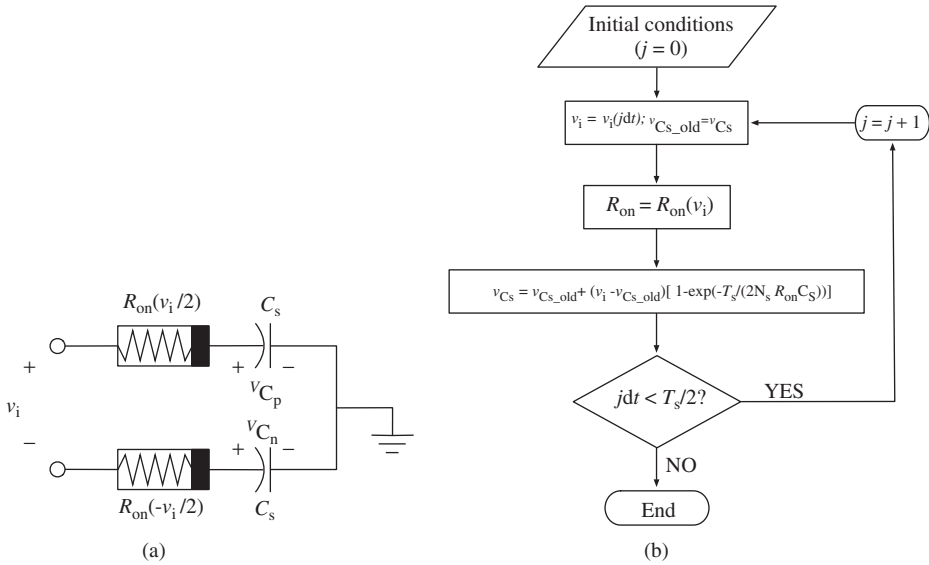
$R_{on}(v_i/2)$

$C_s$

+

+ −

$v_{C_p}$

$v_i$

$v_{C_n}$

−

+ −

$R_{on}(-v_i/2)$

$C_s$

(a)

Initial conditions
$(j = 0)$

$v_i = v_i(jdt)$; $v_{Cs\_old} = v_{Cs}$

$j = j + 1$

$R_{on} = R_{on}(v_i)$

$v_{Cs} = v_{Cs\_old} + (v_i - v_{Cs\_old})[1 - \exp(-T_s/(2N_s R_{on} C_S))]$

$jdt < T_s/2$?

YES

NO

End

(b)